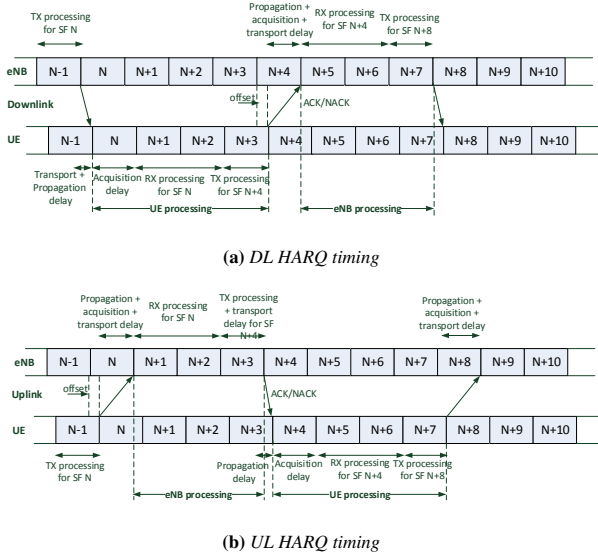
TX processing for SF N

Propagation + acquisition + transport delay

RX processing for SF N+4

TX processing for SF N+8

| eNB | N-1 | N | N+1 | N+2 | N+3 | N+4 | N+5 | N+6 | N+7 | N+8 | N+9 | N+10 |
|---|---|---|---|---|---|---|---|---|---|---|---|---|

Downlink

offset

ACK/NACK

| UE | N-1 | N | N+1 | N+2 | N+3 | N+4 | N+5 | N+6 | N+7 | N+8 | N+9 | N+10 |
|---|---|---|---|---|---|---|---|---|---|---|---|---|

Transport + Propagation delay

Acquisition delay

RX processing for SF N

TX processing for SF N+4

UE processing

eNB processing

(a) DL HARQ timing

Propagation + acquisition + transport delay

RX processing for SF N

TX processing + transport delay for SF N+4

Propagation + acquisition + transport delay

| eNB | N-1 | N | N+1 | N+2 | N+3 | N+4 | N+5 | N+6 | N+7 | N+8 | N+9 | N+10 |
|---|---|---|---|---|---|---|---|---|---|---|---|---|

Uplink

offset

ACK/NACK

| UE | N-1 | N | N+1 | N+2 | N+3 | N+4 | N+5 | N+6 | N+7 | N+8 | N+9 | N+10 |
|---|---|---|---|---|---|---|---|---|---|---|---|---|

TX processing for SF N

Propagation delay

Acquisition delay

RX processing for SF N+4

TX processing for SF N+8

eNB processing

UE processing

(b) UL HARQ timing